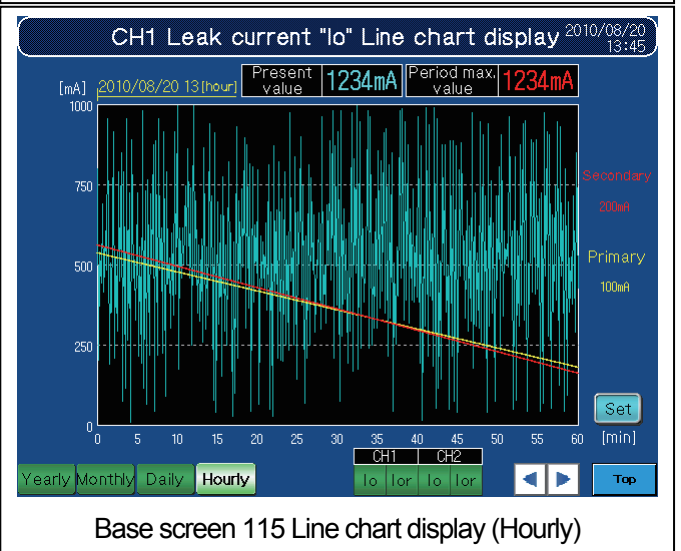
CH1 Leak current "Io" Line chart display 2010/08/20 13:45

[mA] 2010/08/20 13[hour] Present value 1234mA Period max. value 1234mA

1000
750
500
250
0

Secondary
200mA
Primary
100mA

0 5 10 15 20 25 30 35 40 45 50 55 60 [min]

Set

Yearly Monthly Daily Hourly

CH1 CH2
Io Ior Io Ior

◀ ▶ Top

Base screen 115 Line chart display (Hourly)